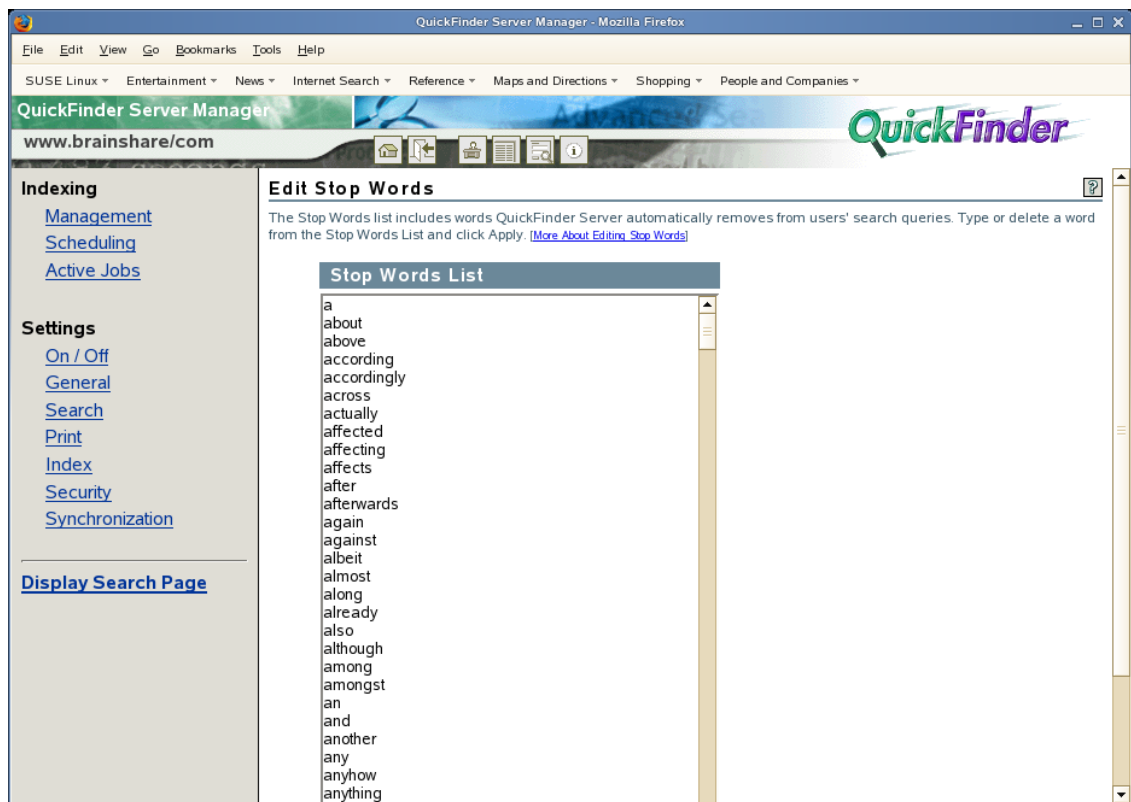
QuickFinder Server Manager - Mozilla Firefox

File Edit View Go Bookmarks Tools Help

SUSE Linux Entertainment News Internet Search Reference Maps and Directions Shopping People and Companies

QuickFinder Server Manager
www.brainshare/com

QuickFinder

Indexing
Management
Scheduling
Active Jobs

Settings
On / Off
General
Search
Print
Index
Security
Synchronization

Display Search Page

Edit Stop Words

The Stop Words list includes words QuickFinder Server automatically removes from users' search queries. Type or delete a word from the Stop Words List and click Apply. [More About Editing Stop Words]

Stop Words List

a
about
above
according
accordingly
across
actually
affected
affecting
affects
after
afterwards
again
against
albeit
almost
along
already
also
although
among
amongst
an
and
another
any
anyhow
anything